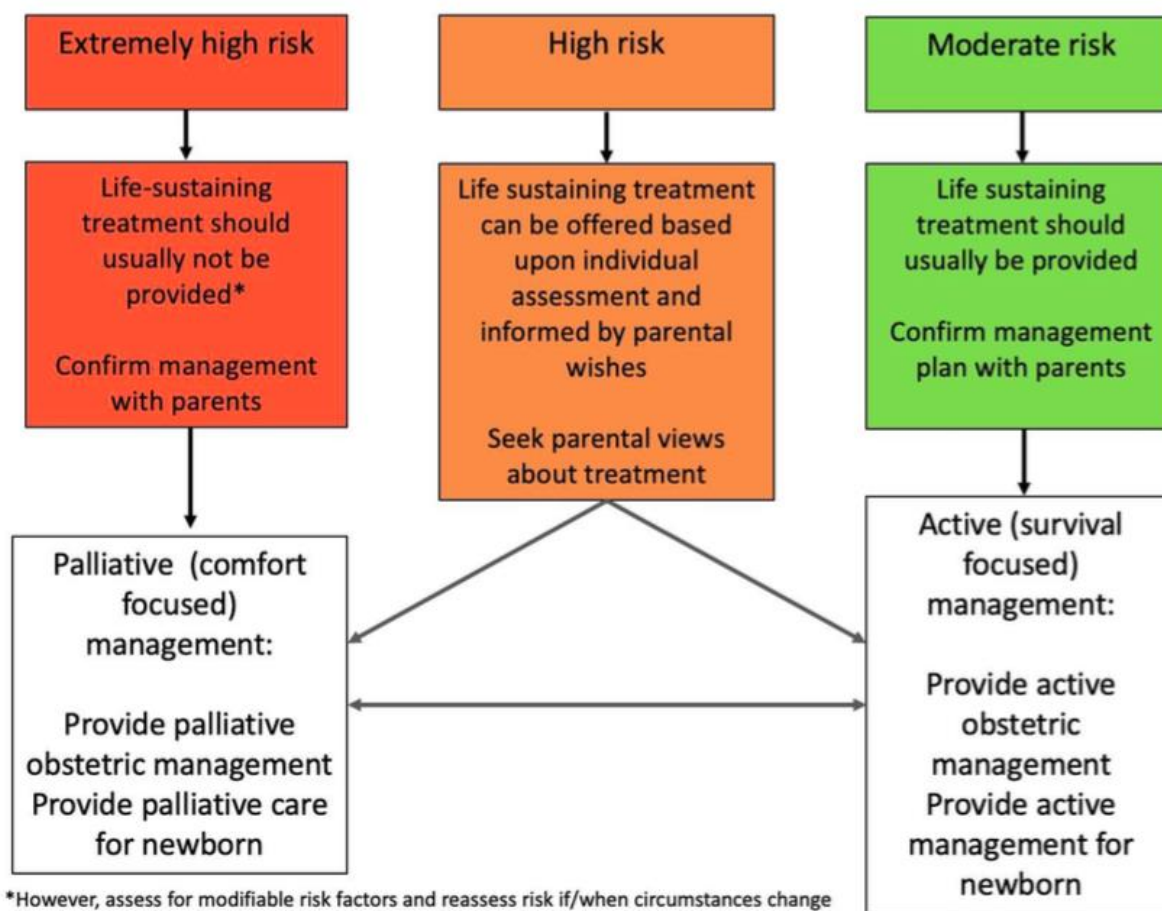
Extremely high risk

Life-sustaining treatment should usually not be provided*

Confirm management with parents

High risk

Life sustaining treatment can be offered based upon individual assessment and informed by parental wishes

Seek parental views about treatment

Moderate risk

Life sustaining treatment should usually be provided

Confirm management plan with parents

Palliative (comfort focused) management:

Provide palliative obstetric management
Provide palliative care for newborn

Active (survival focused) management:

Provide active obstetric management
Provide active management for newborn

*However, assess for modifiable risk factors and reassess risk if/when circumstances change